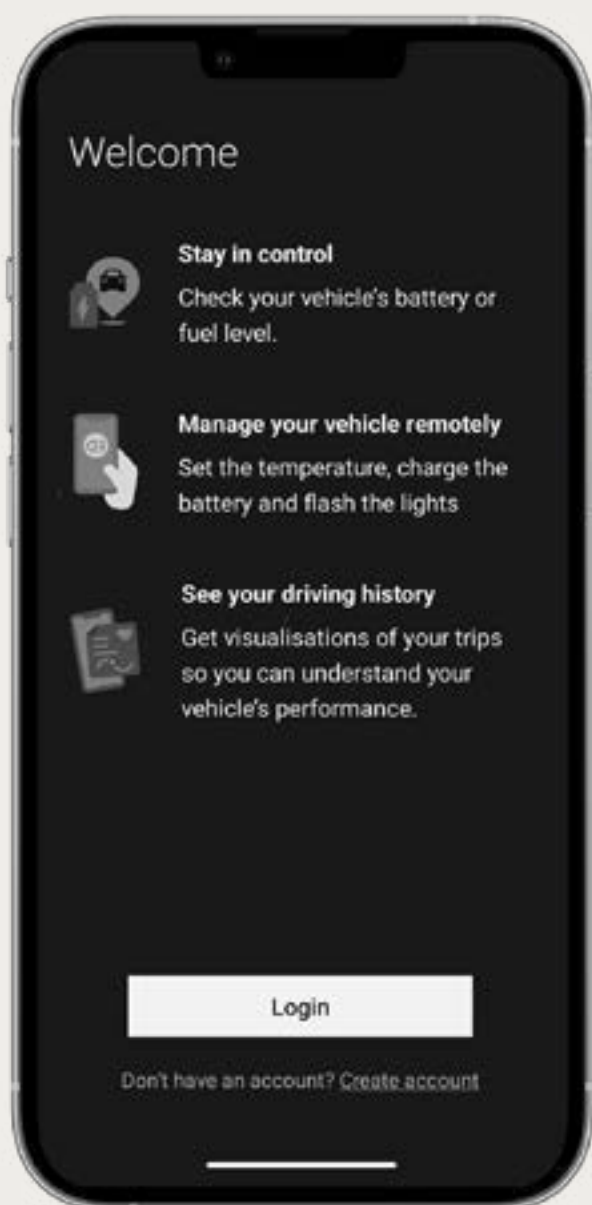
Welcome

Stay in control
Check your vehicle's battery or fuel level.

Manage your vehicle remotely
Set the temperature, charge the battery and flash the lights

See your driving history
Get visualisations of your trips so you can understand your vehicle's performance.

Login

Don't have an account? Create account